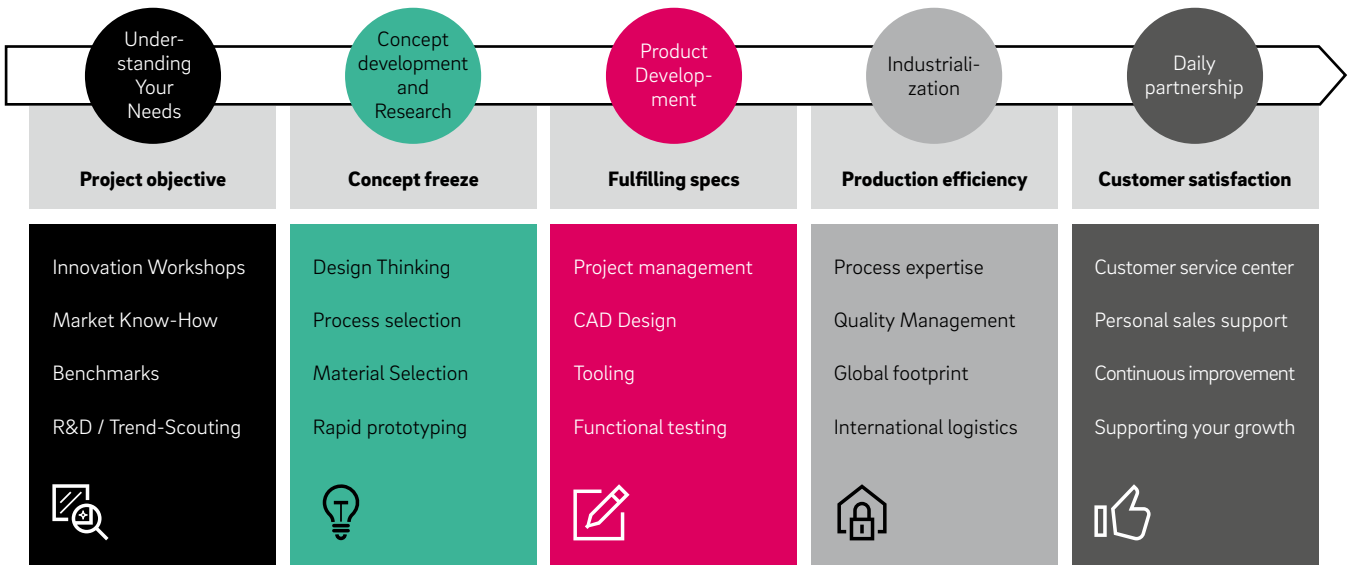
Understanding Your Needs

Project objective

Innovation Workshops

Market Know-How

Benchmarks

R&D / Trend-Scouting

Concept development and Research

Concept freeze

Design Thinking

Process selection

Material Selection

Rapid prototyping

Product Development

Fulfilling specs

Project management

CAD Design

Tooling

Functional testing

Industrialization

Production efficiency

Process expertise

Quality Management

Global footprint

International logistics

Daily partnership

Customer satisfaction

Customer service center

Personal sales support

Continuous improvement

Supporting your growth